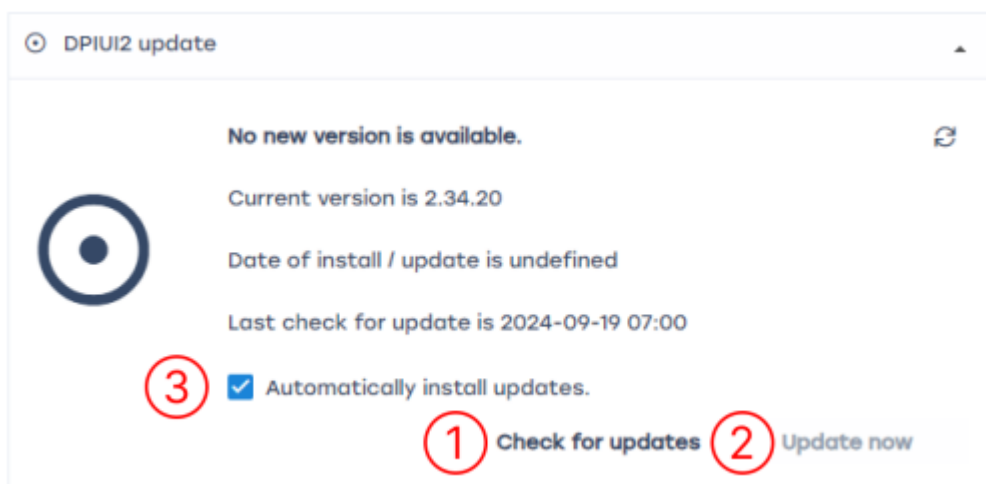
DPIUI2 update

No new version is available.

Current version is 2.34.20

Date of install / update is undefined

Last check for update is 2024-09-19 07:00

3 Automatically install updates.

1 Check for updates 2 Update now